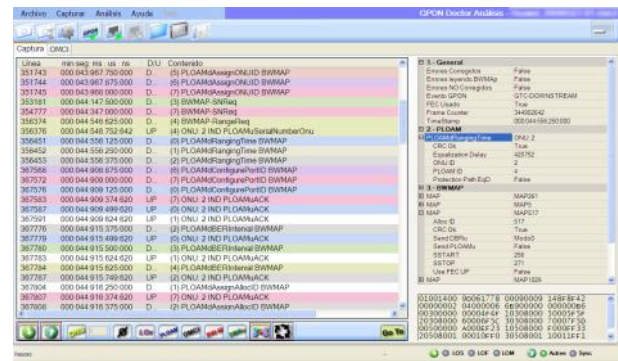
Archivo Capturar Análisis Ayuda

GPON Doctor Análisis

Captura OMCI

| Línea | mm:seg ms us ns | D/U | Contenido |
|---|---|---|---|
| 351743 | 000:043:967 750:000 | D | (5) PLOAMdAssignONUID BWMAP |
| 351744 | 000:043:967 875:000 | D | (6) PLOAMdAssignONUID BWMAP |
| 351745 | 000:043:968 000:000 | D | (7) PLOAMdAssignONUID BWMAP |
| 353161 | 000:044:147 500:000 | D | (3) BWMAP-SNReq |
| 354777 | 000:044:347 500:000 | D | (7) BWMAP-SNReq |
| 356375 | 000:044:546 625:000 | D | (3) BWMAP-RangeReq |
| 356376 | 000:044:546 752:642 | UP | (4) ONU: 2 IND PLOAMuSerialNumberOnu |
| 356451 | 000:044:556 125:000 | D | (0) PLOAMdRangingTime BWMAP |
| 356452 | 000:044:556 250:000 | D | (1) PLOAMdRangingTime BWMAP |
| 356453 | 000:044:556 375:000 | D | (2) PLOAMdRangingTime BWMAP |
| 367566 | 000:044:908 675:000 | D | (6) PLOAMdConfigurePortID BWMAP |
| 367572 | 000:044:909 000:000 | D | (7) PLOAMdConfigurePortID BWMAP |
| 367576 | 000:044:909 125:000 | D | (0) PLOAMdConfigurePortID BWMAP |
| 367583 | 000:044:909 374:620 | UP | (7) ONU: 2 IND PLOAMuACK |
| 367587 | 000:044:909 499:620 | UP | (0) ONU: 2 IND PLOAMuACK |
| 367591 | 000:044:909 624:620 | UP | (1) ONU: 2 IND PLOAMuACK |
| 367776 | 000:044:915 375:000 | D | (2) PLOAMdBERInterval BWMAP |
| 367779 | 000:044:915 499:620 | UP | (0) ONU: 2 IND PLOAMuACK |
| 367780 | 000:044:915 500:000 | D | (3) PLOAMdBERInterval BWMAP |
| 367783 | 000:044:915 624:620 | UP | (1) ONU: 2 IND PLOAMuACK |
| 367784 | 000:044:915 625:000 | D | (4) PLOAMdBERInterval BWMAP |
| 367787 | 000:044:915 749:620 | UP | (2) ONU: 2 IND PLOAMuACK |
| 367804 | 000:044:916 250:000 | D | (1) PLOAMdAssignAllocID BWMAP |
| 367807 | 000:044:916 374:620 | UP | (7) ONU: 2 IND PLOAMuACK |
| 367808 | 000:044:916 375:000 | D | (2) PLOAMdAssignAllocID BWMAP |

1 - General
Errores Corregidos False
Errores leyendo BWMAp False
Errores NO Corregidos False
Evento GPON GTC-DOWNSTREAM
FEC Usado True
Frame Counter 344082642
TimeStamp 000:044:556:250:000
2 - PLOAM
PLOAMRangingTime ONU: 2
CRC Ok True
Equalization Delay 420752
ONU ID 2
PLOAM ID 4
Protection Path EqD False
3 - BWMAP
MAP MAP261
MAP MAP5
MAP MAP517
Alloc ID 517
CRC Ok True
Send DBRu Modo0
Send PLOAMu False
SSTART 256
SSTOP 271
Use FEC UP False
MAP MAP1029

01001400 00061778 00090009 148F8F42
00000000 04000006 6E900000 00000006
00300000 00004F4F 10308000 50005F5F
00280000 60000F5C 30308000 70007F5F
00100000 4000EF23 10508000 F000EF33
20508001 00010EF0 30508001 10011EF1

Go To

Listo

LOS LOF LOM Activo Sync